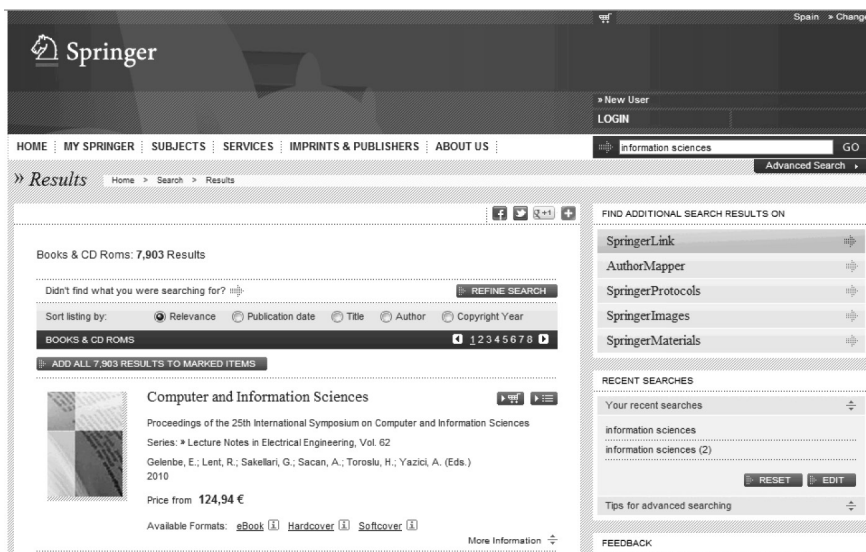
Spain » Change

Springer

» New User

LOGIN

HOME | MY SPRINGER | SUBJECTS | SERVICES | IMPRINTS & PUBLISHERS | ABOUT US

information sciences GO

Advanced Search

» Results Home > Search > Results

Books & CD Roms: 7,903 Results

Didn't find what you were searching for?

REFINE SEARCH

Sort listing by: Relevance Publication date Title Author Copyright Year

BOOKS & CD ROMS 1 2 3 4 5 6 7 8

ADD ALL 7,903 RESULTS TO MARKED ITEMS

Computer and Information Sciences

Proceedings of the 25th International Symposium on Computer and Information Sciences

Series: » Lecture Notes in Electrical Engineering, Vol. 62

Gelenbe, E.; Lent, R.; Sakellari, G.; Sacan, A.; Toroslu, H.; Yazici, A. (Eds.)

2010

Price from 124,94 €

Available Formats: eBook Hardcover Softcover

More Information

FIND ADDITIONAL SEARCH RESULTS ON

SpringerLink

AuthorMapper

SpringerProtocols

SpringerImages

SpringerMaterials

RECENT SEARCHES

Your recent searches

information sciences

information sciences (2)

RESET EDIT

Tips for advanced searching

FEEDBACK